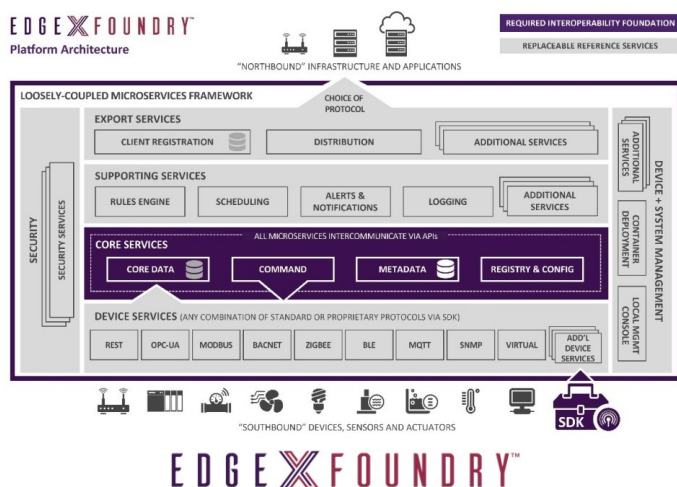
EDGE X FOUNDRY™
Platform Architecture

REQUIRED INTEROPERABILITY FOUNDATION
REPLACEABLE REFERENCE SERVICES

"NORTHBOUND" INFRASTRUCTURE AND APPLICATIONS

LOOSELY-COUPLED MICROSERVICES FRAMEWORK

CHOICE OF PROTOCOL

SECURITY

SECURITY SERVICES

EXPORT SERVICES

CLIENT REGISTRATION

DISTRIBUTION

ADDITIONAL SERVICES

SUPPORTING SERVICES

RULES ENGINE

SCHEDULING

ALERTS & NOTIFICATIONS

LOGGING

ADDITIONAL SERVICES

ALL MICROSERVICES INTERCOMMUNICATE VIA APIs

CORE SERVICES

CORE DATA

COMMAND

METADATA

REGISTRY & CONFIG

DEVICE SERVICES (ANY COMBINATION OF STANDARD OR PROPRIETARY PROTOCOLS VIA SDK)

REST

OPC-UA

MODBUS

BACNET

ZIGBEE

BLE

MQTT

SNMP

VIRTUAL

ADD'L DEVICE SERVICES

ADDITIONAL SERVICES

CONTAINER DEPLOYMENT

LOCAL MGMT CONSOLE

DEVICE + SYSTEM MANAGEMENT

SDK

"SOUTHBOUND" DEVICES, SENSORS AND ACTUATORS

EDGE X FOUNDRY™